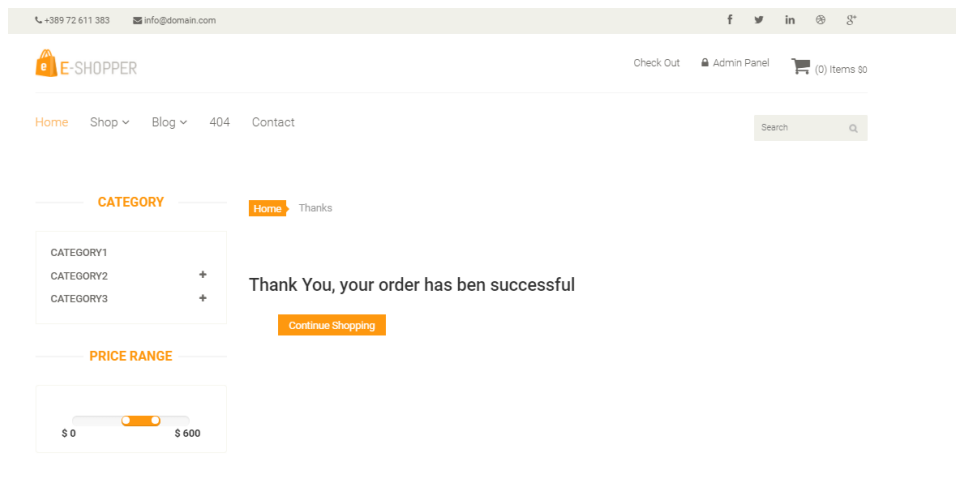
+389 72 611 383 info@domain.com

f in g+

e E-SHOPPER

Check Out Admin Panel (0) Items $0

Home Shop Blog 404 Contact

Search

CATEGORY

CATEGORY1
CATEGORY2 +
CATEGORY3 +

PRICE RANGE

$ 0 $ 600

Home Thanks

Thank You, your order has ben successful

Continue Shopping